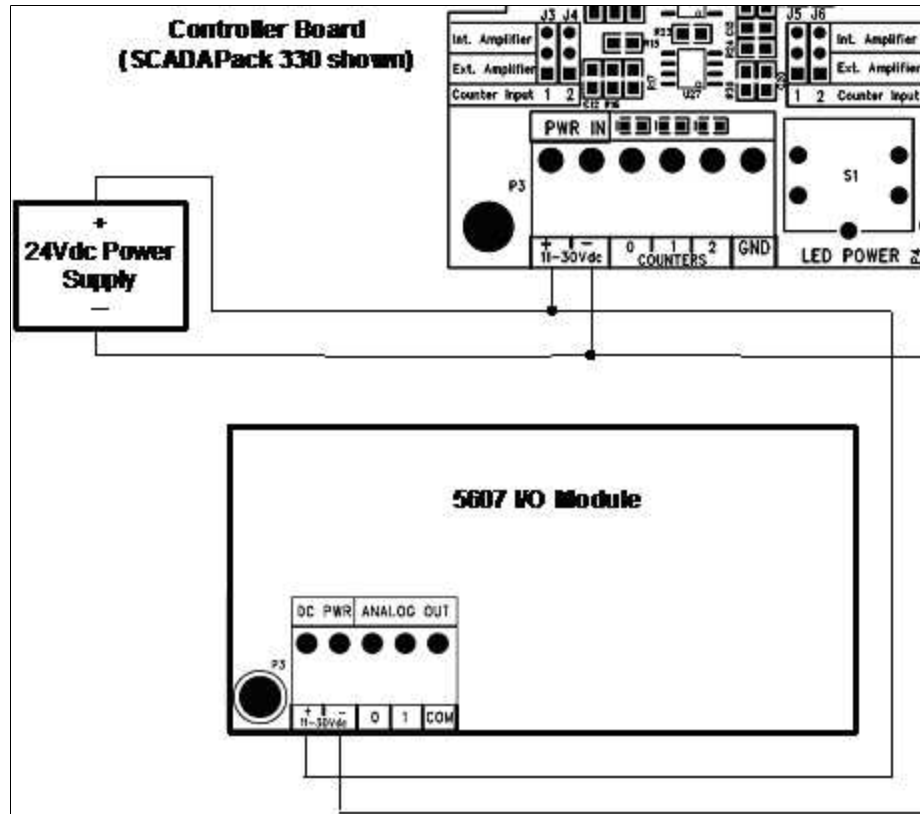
Controller Board
(SCADAPack 330 shown)

J3 J4
Int. Amplifier
Ext. Amplifier
Counter Input 1 2
R15
R22
R24 C18
R17
U27
C12 R16
R18 R20
J5 J6
Int. Amplifier
Ext. Amplifier
1 2 Counter Input
PWR IN
P3
+ −
11-30Vdc
0 1 2
COUNTERS
GND
S1
LED POWER

+
24Vdc Power Supply
—

5607 I/O Module

DC PWR ANALOG OUT
P3
+ −
11-30Vdc
0 1 COM